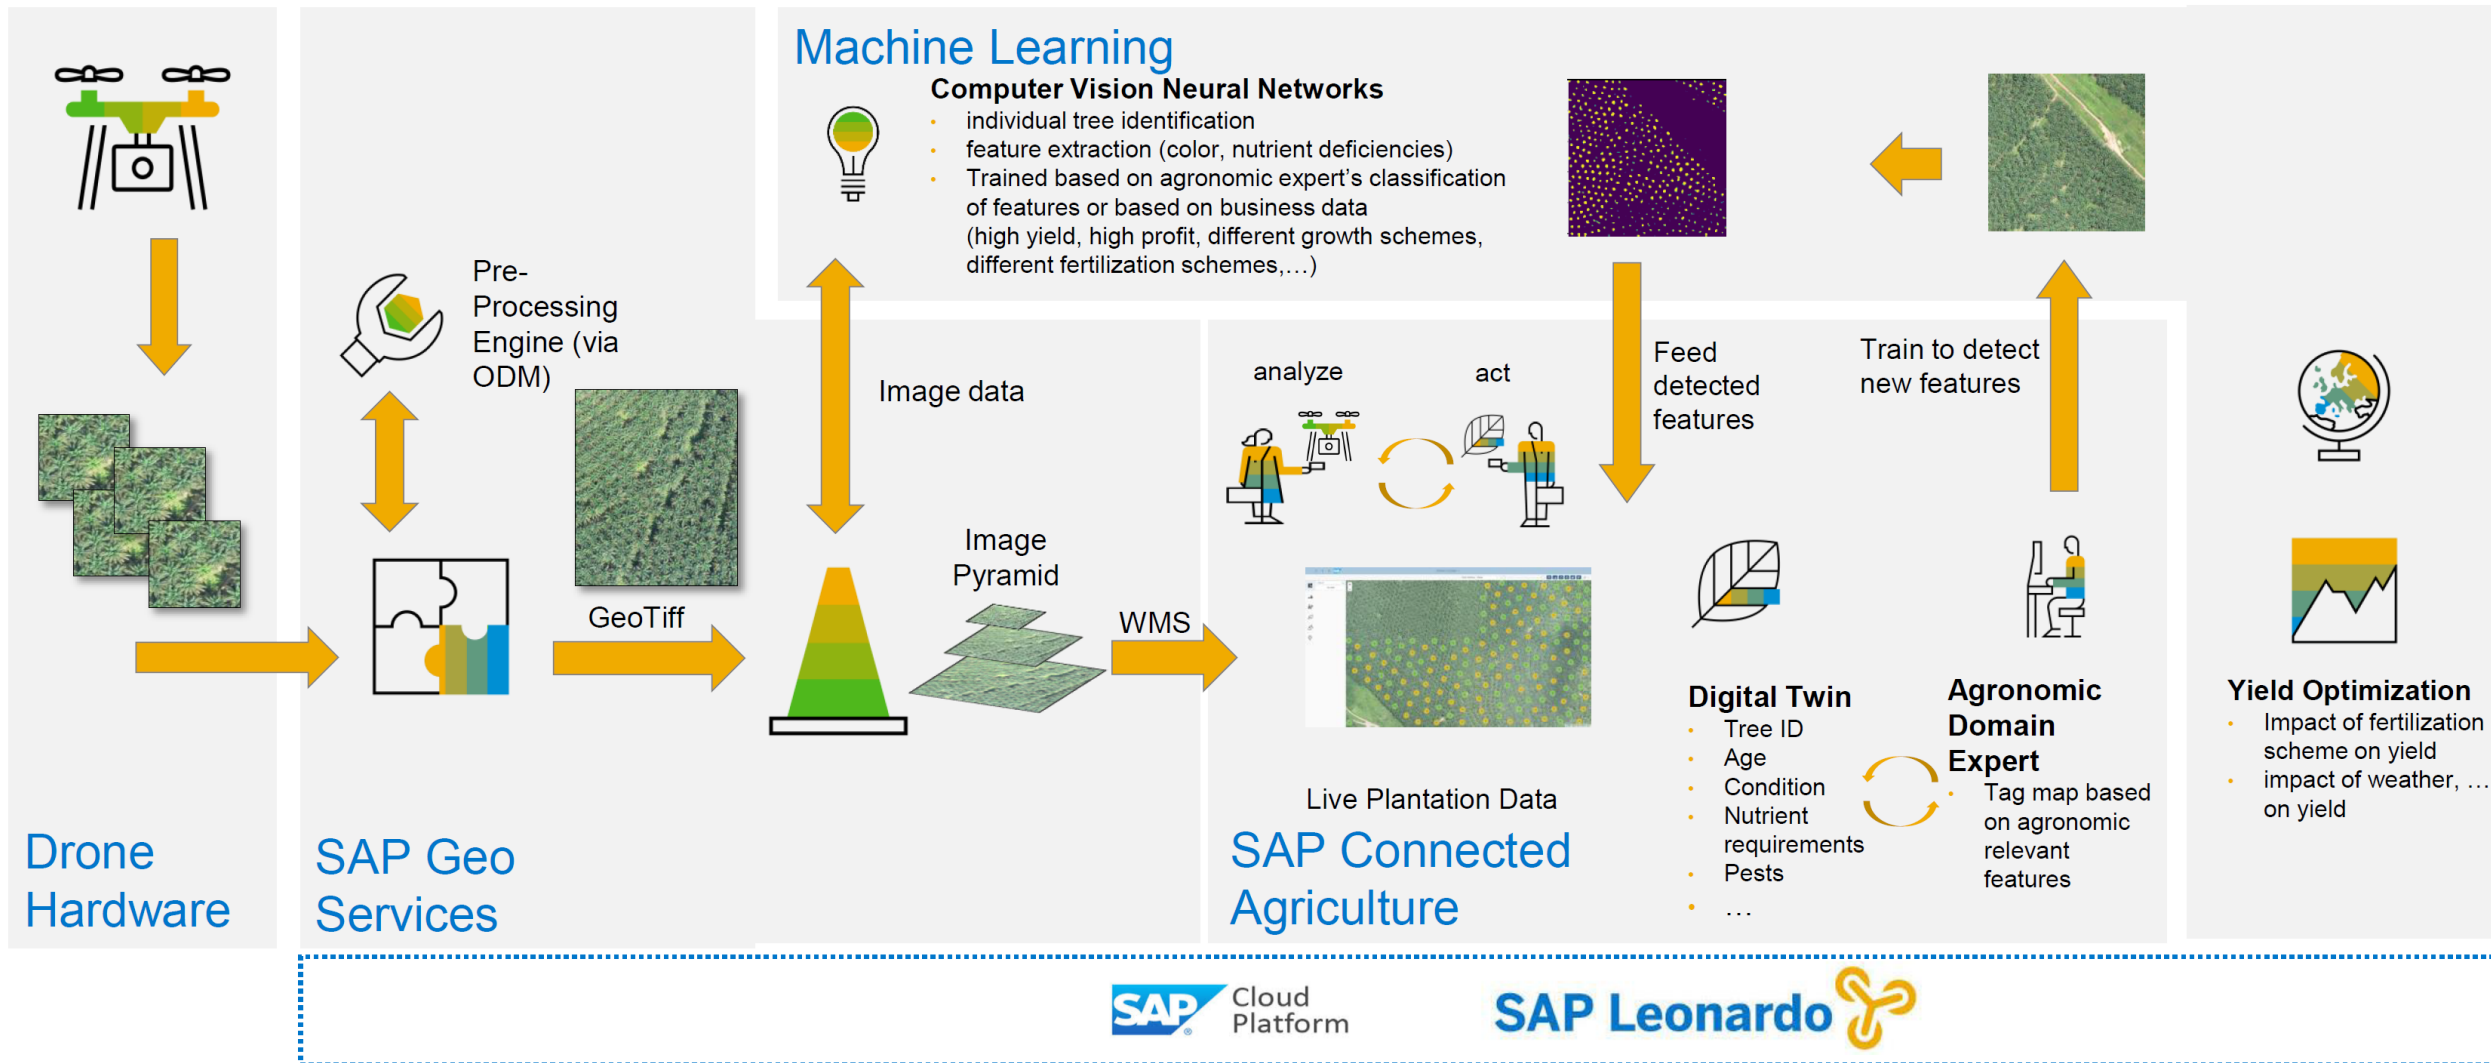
Machine Learning

Computer Vision Neural Networks
- individual tree identification
- feature extraction (color, nutrient deficiencies)
- Trained based on agronomic expert's classification of features or based on business data (high yield, high profit, different growth schemes, different fertilization schemes,…)

Pre-Processing Engine (via ODM)

Image data

Feed detected features

Train to detect new features

analyze

act

GeoTiff

Image Pyramid

WMS

Live Plantation Data

Digital Twin
- Tree ID
- Age
- Condition
- Nutrient requirements
- Pests
- …

Agronomic Domain Expert
- Tag map based on agronomic relevant features

Yield Optimization
- Impact of fertilization scheme on yield
- impact of weather, … on yield

Drone Hardware

SAP Geo Services

SAP Connected Agriculture

SAP Cloud Platform

SAP Leonardo